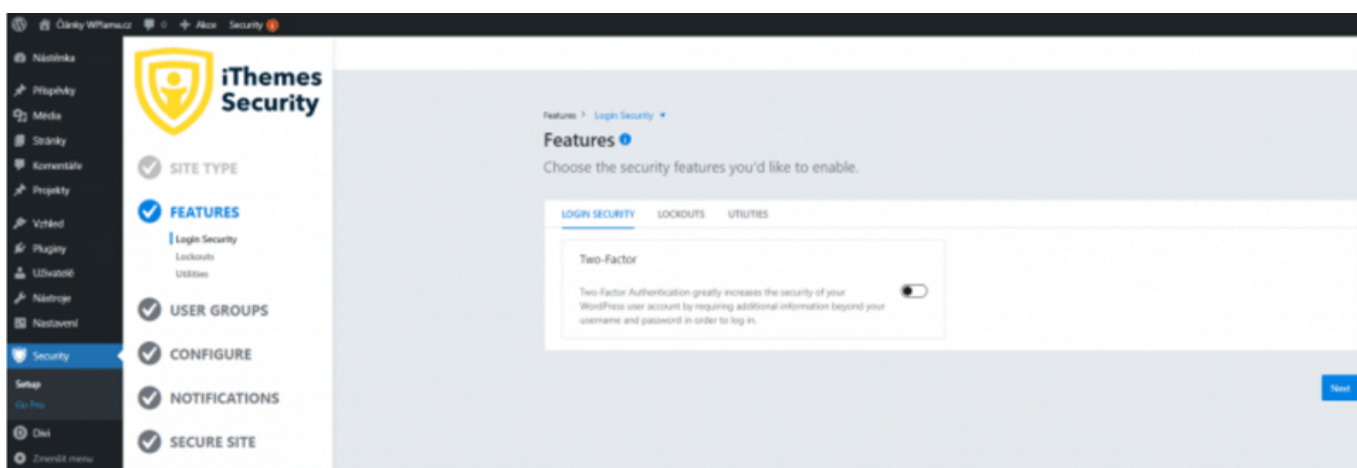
Články WPlama.cz 0 + Akce Security 1

Nástěnka
Příspěvky
Média
Stránky
Komentáře
Projekty
Vzhled
Pluginy
Uživatelé
Nástroje
Nastavení
Security
Setup
Go Pro
Divi
Zmenšit menu

iThemes Security

SITE TYPE
FEATURES
Login Security
Lockouts
Utilities
USER GROUPS
CONFIGURE
NOTIFICATIONS
SECURE SITE

Features > Login Security ▾

Features

Choose the security features you'd like to enable.

LOGIN SECURITY LOCKOUTS UTILITIES

Two-Factor

Two-Factor Authentication greatly increases the security of your WordPress user account by requiring additional information beyond your username and password in order to log in.

Next